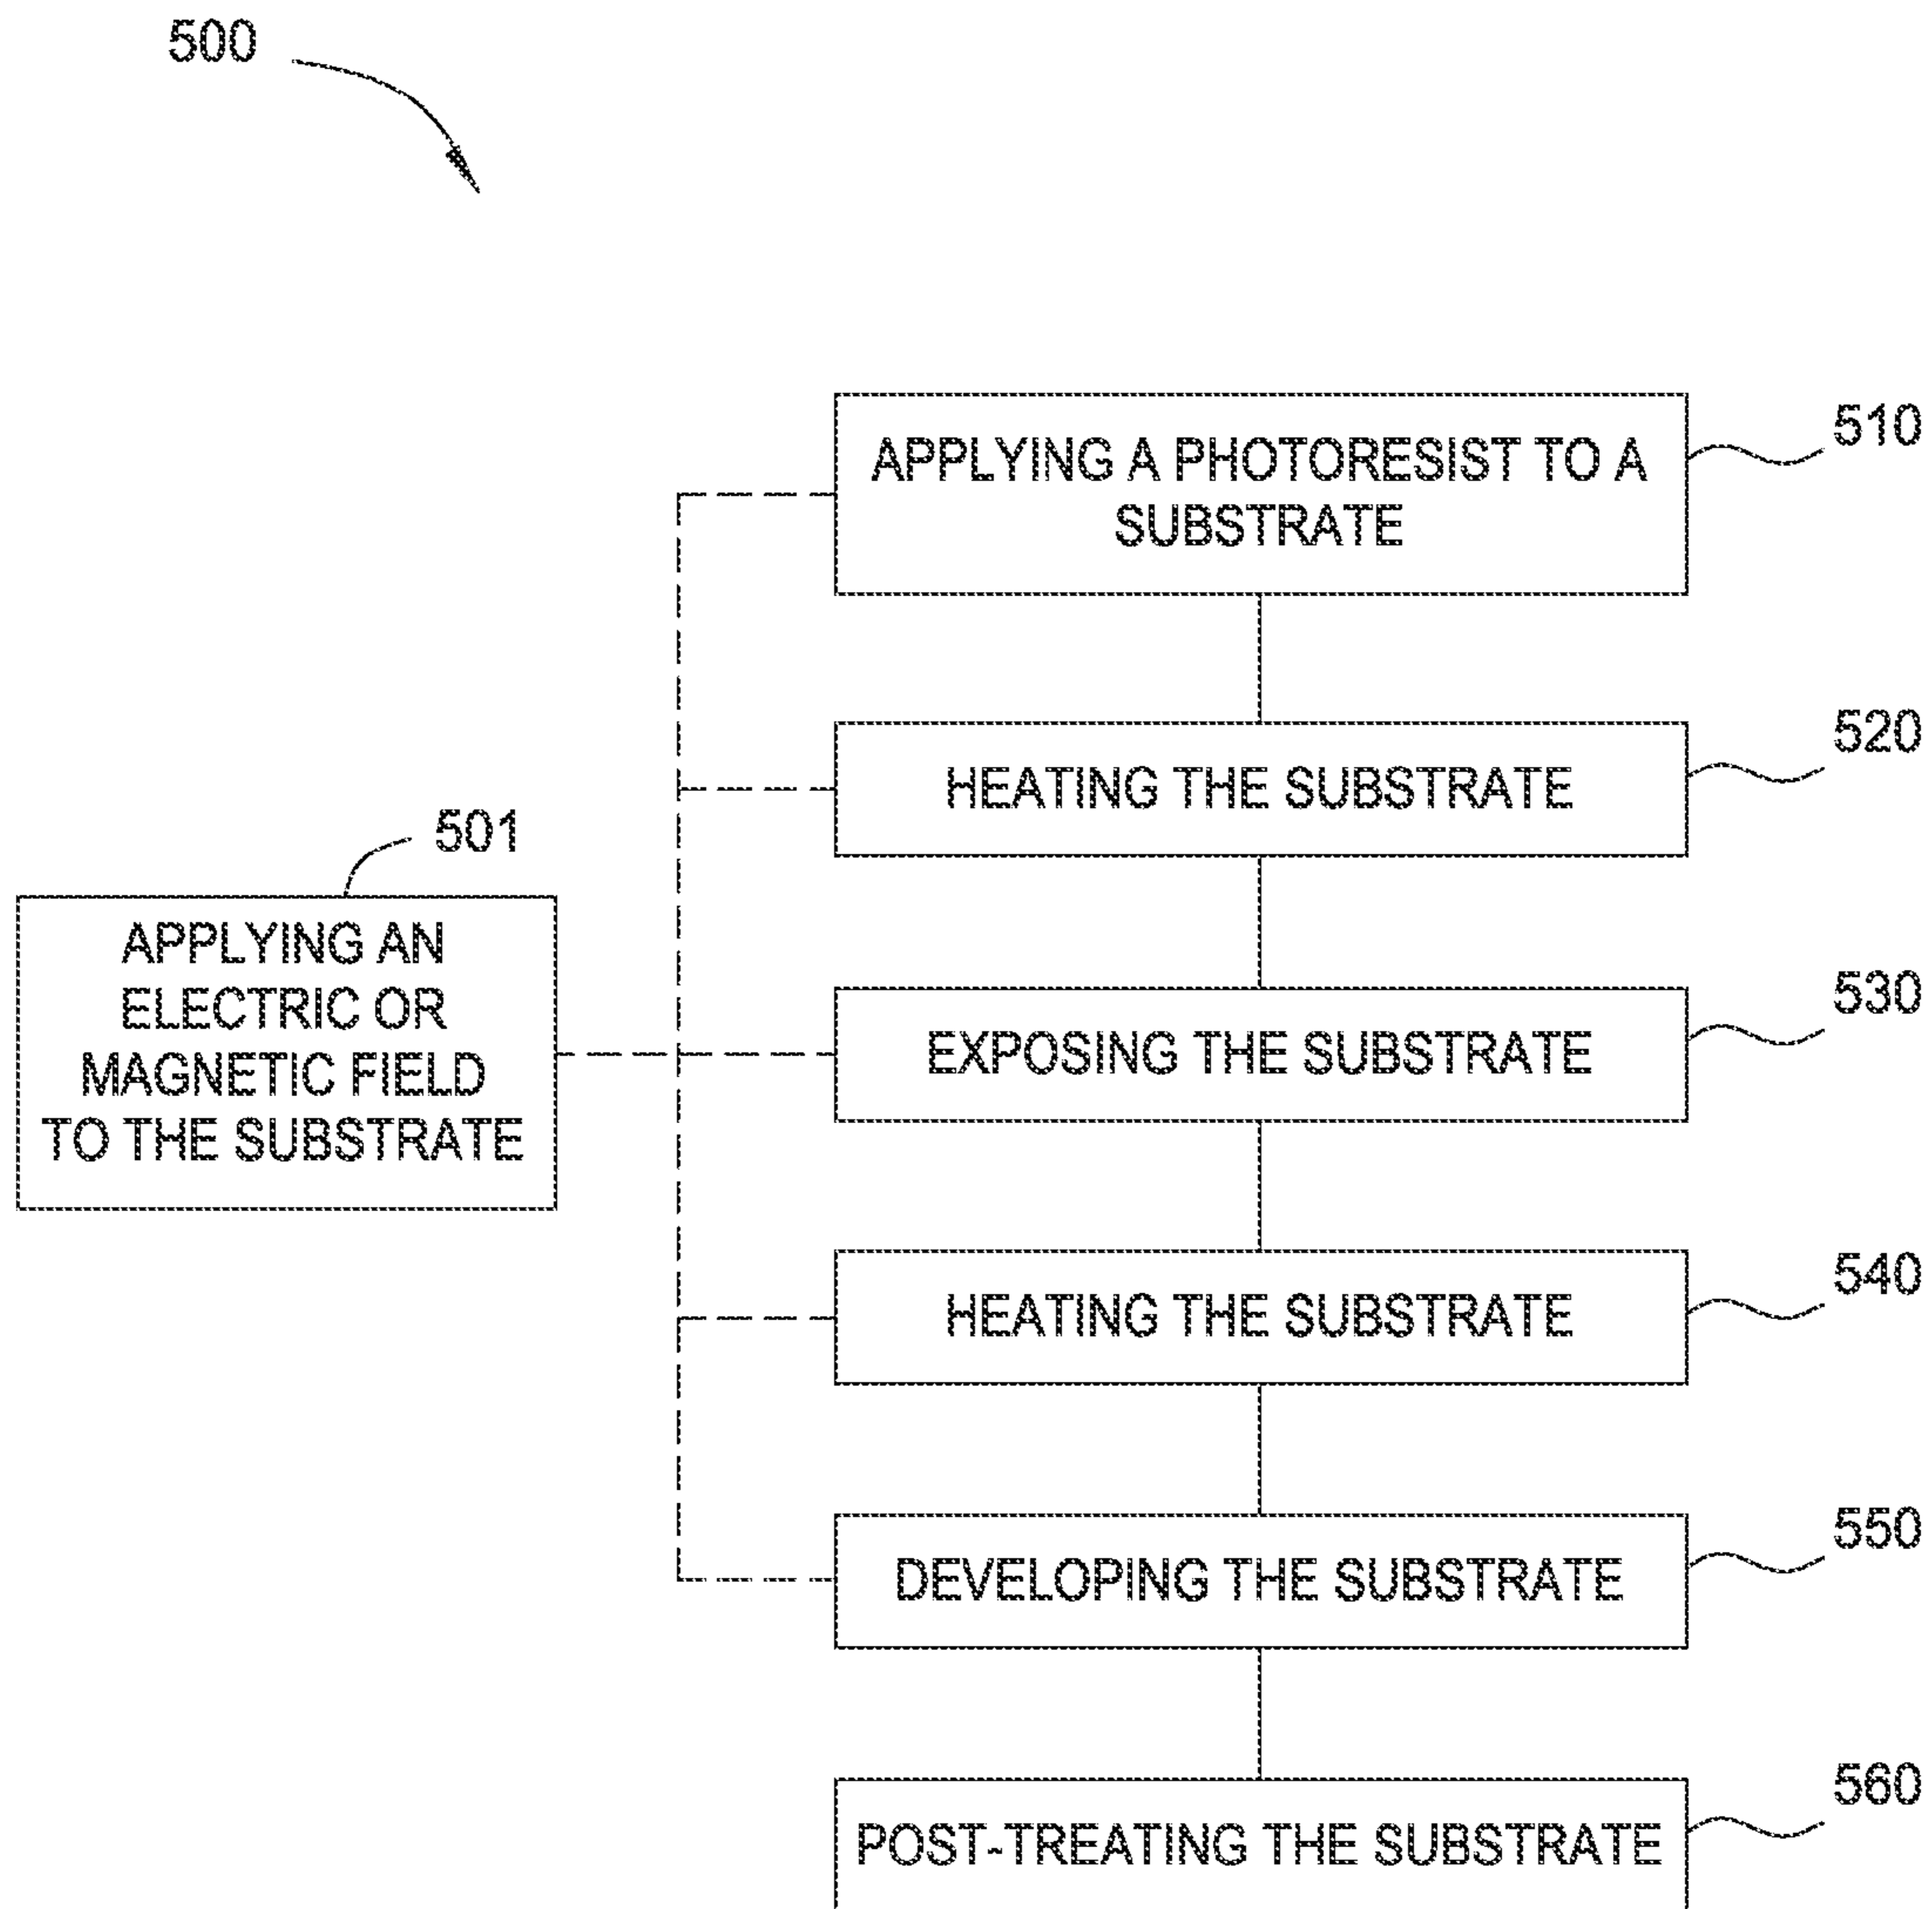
500

APPLYING A PHOTORESIST TO A SUBSTRATE

510

HEATING THE SUBSTRATE

520

501

APPLYING AN ELECTRIC OR MAGNETIC FIELD TO THE SUBSTRATE

EXPOSING THE SUBSTRATE

530

HEATING THE SUBSTRATE

540

DEVELOPING THE SUBSTRATE

550

POST-TREATING THE SUBSTRATE

560